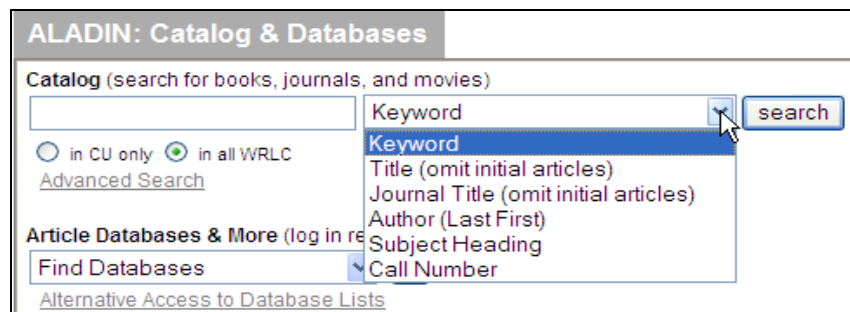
ALADIN: Catalog & Databases

Catalog (search for books, journals, and movies)

Keyword

search

in CU only in all WRLC

Advanced Search

Keyword
Title (omit initial articles)
Journal Title (omit initial articles)
Author (Last First)
Subject Heading
Call Number

Article Databases & More (log in re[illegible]

Find Databases

Alternative Access to Database Lists